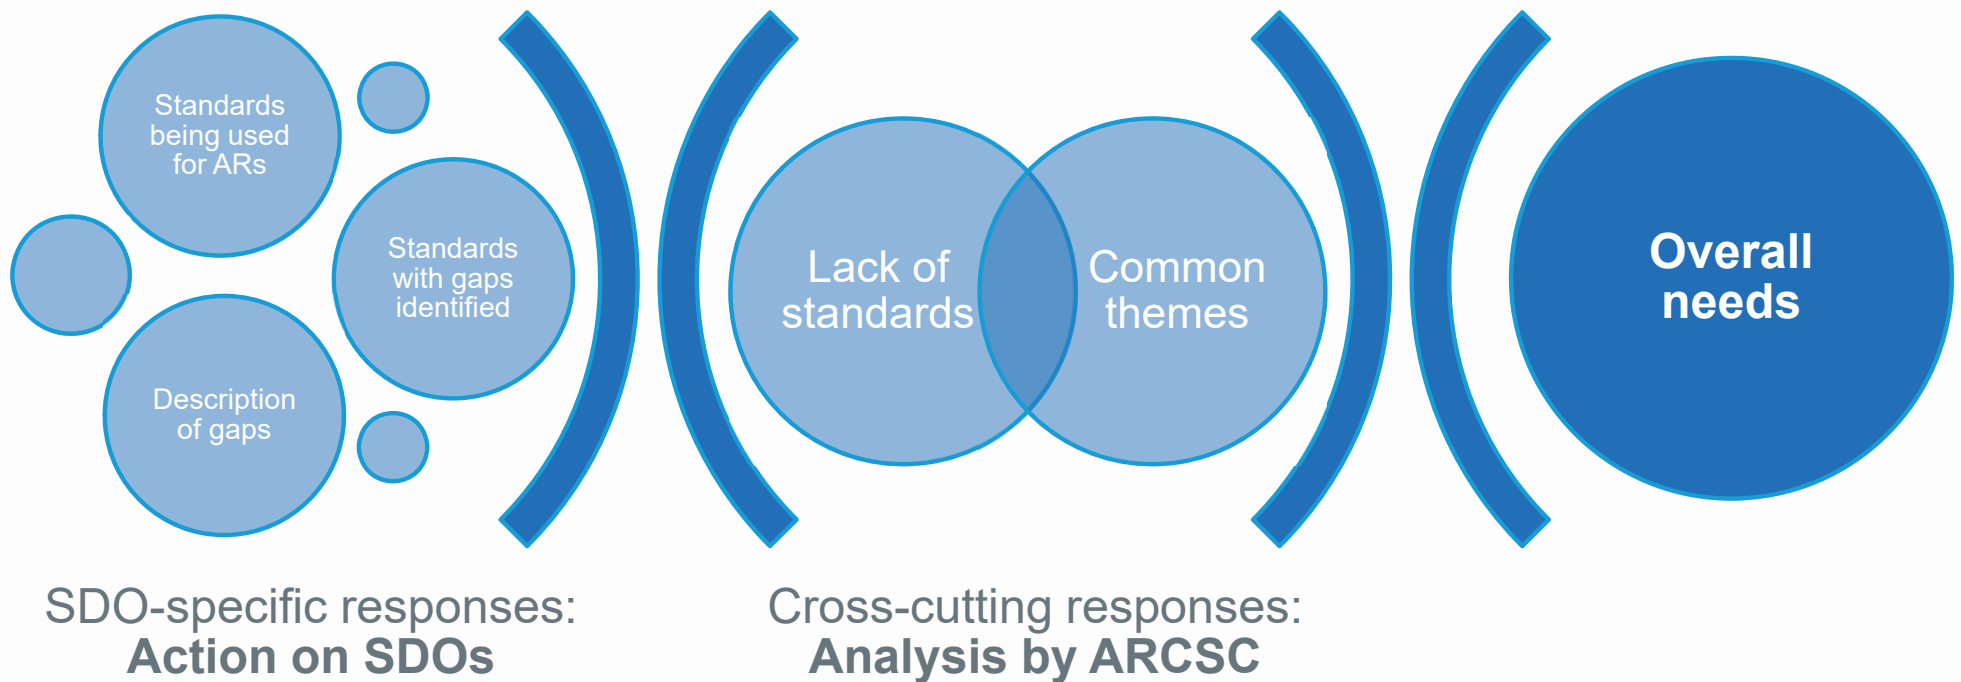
Standards being used for ARs

Standards with gaps identified

Description of gaps

Lack of standards

Common themes

Overall needs

SDO-specific responses:
**Action on SDOs**

Cross-cutting responses:
**Analysis by ARCSC**